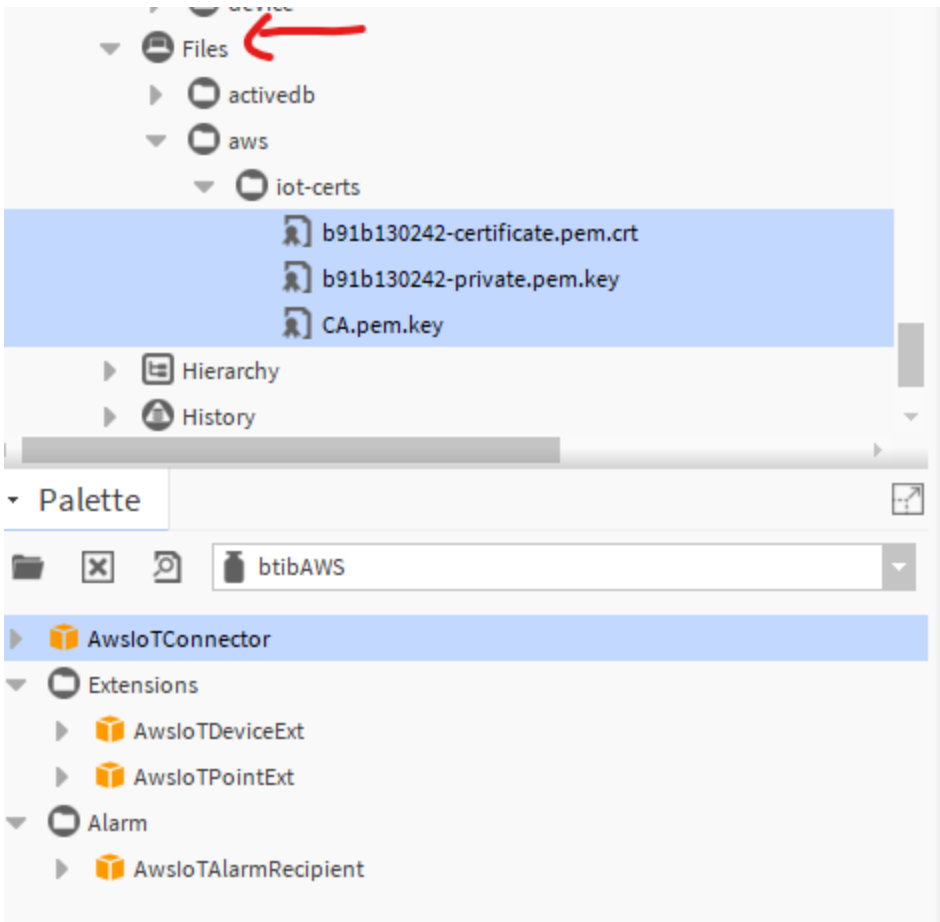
device
Files
activedb
aws
iot-certs
b91b130242-certificate.pem.crt
b91b130242-private.pem.key
CA.pem.key
Hierarchy
History

Palette
btibAWS
AwsIoTConnector
Extensions
AwsIoTDeviceExt
AwsIoTPointExt
Alarm
AwsIoTAlarmRecipient